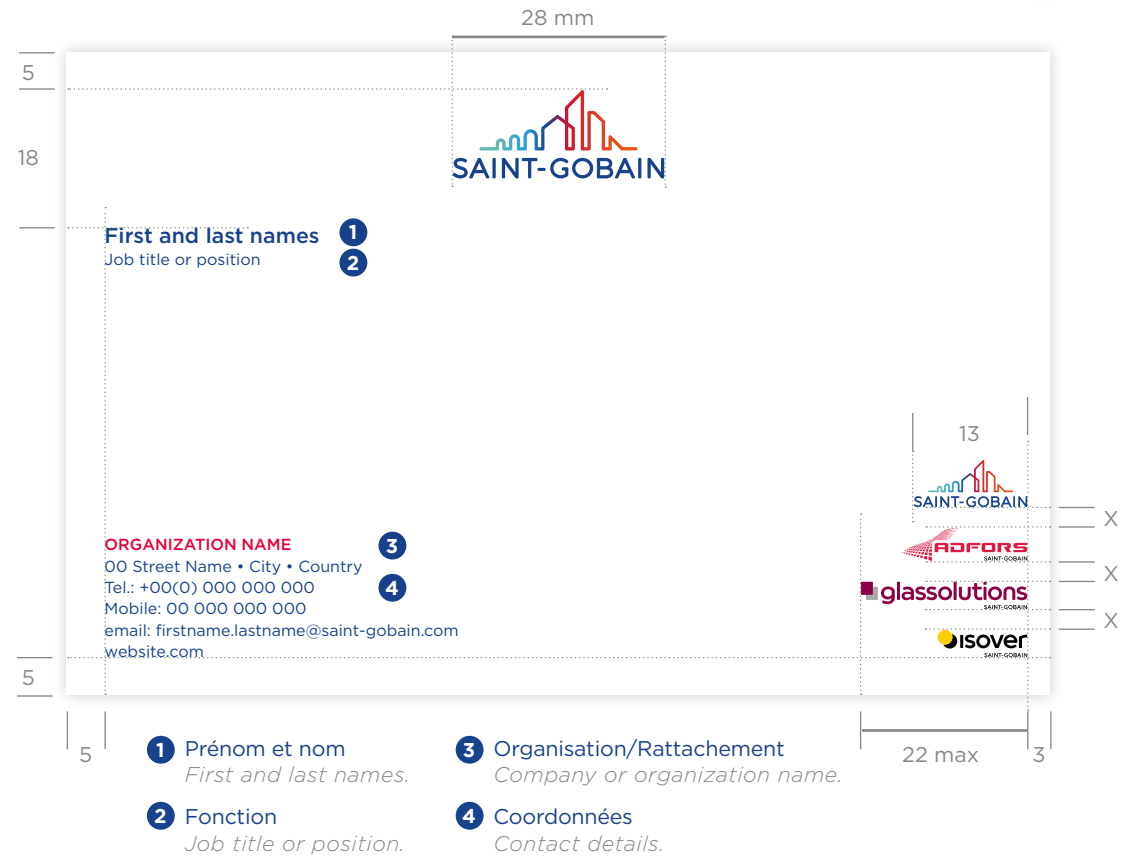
28 mm

5

18

SAINT-GOBAIN

First and last names 1
Job title or position 2

13

SAINT-GOBAIN

X

ADFORS
SAINT-GOBAIN

X

glassolutions
SAINT-GOBAIN

X

ISOVER
SAINT-GOBAIN

ORGANIZATION NAME 3
00 Street Name • City • Country
Tel.: +00(0) 000 000 000 4
Mobile: 00 000 000 000
email: firstname.lastname@saint-gobain.com
website.com

5

5

22 max

3

1 Prénom et nom
First and last names.

3 Organisation/Rattachement
Company or organization name.

2 Fonction
Job title or position.

4 Coordonnées
Contact details.